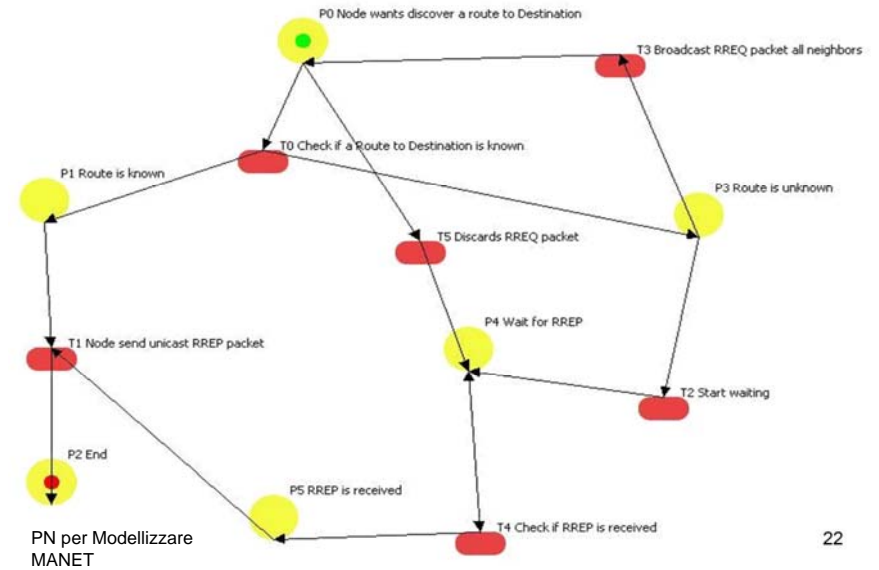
P0 Node wants discover a route to Destination

T3 Broadcast RREQ packet all neighbors

T0 Check if a Route to Destination is known

P1 Route is known

P3 Route is unknown

T5 Discards RREQ packet

P4 Wait for RREP

T1 Node send unicast RREP packet

T2 Start waiting

P2 End

P5 RREP is received

T4 Check if RREP is received

PN per Modellizzare MANET

22